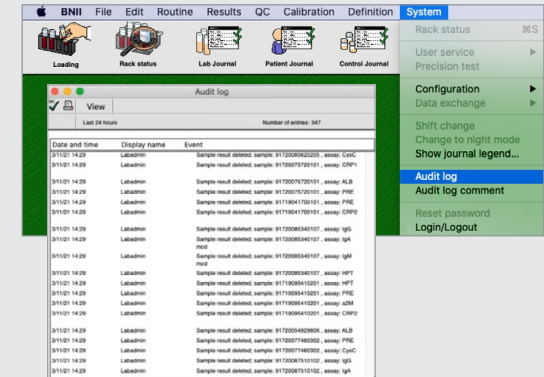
BNII File Edit Routine Results QC Calibration Definition System

Loading Rack status Lab Journal Patient Journal Control Journal

Rack status ⌘S
User service
Precision test
Configuration
Data exchange
Shift change
Change to night mode
Show journal legend...
Audit log
Audit log comment
Reset password
Login/Logout

Audit log

View

Last 24 hours Number of entries: 347

| Date and time | Display name | Event |
|---|---|---|
| 3/11/21 14:29 | Labadmin | Sample result deleted, sample: 917200856202055 , assay: CysC |
| 3/11/21 14:29 | Labadmin | Sample result deleted, sample: 917200757201011 , assay: CRP1 |
| 3/11/21 14:29 | Labadmin | Sample result deleted, sample: 917200757201011 , assay: ALB |
| 3/11/21 14:29 | Labadmin | Sample result deleted, sample: 917200757201011 , assay: PRE |
| 3/11/21 14:29 | Labadmin | Sample result deleted, sample: 917190417001011 , assay: PRE |
| 3/11/21 14:29 | Labadmin | Sample result deleted, sample: 917190417001011 , assay: CRP2 |
| 3/11/21 14:29 | Labadmin | Sample result deleted, sample: 917200853401071 , assay: IgG |
| 3/11/21 14:29 | Labadmin | Sample result deleted, sample: 917200853401071 , assay: IgA mod |
| 3/11/21 14:29 | Labadmin | Sample result deleted, sample: 917200853401071 , assay: IgM mod |
| 3/11/21 14:29 | Labadmin | Sample result deleted, sample: 917200853401071 , assay: HPT |
| 3/11/21 14:29 | Labadmin | Sample result deleted, sample: 917190954102011 , assay: HPT |
| 3/11/21 14:29 | Labadmin | Sample result deleted, sample: 917190954102011 , assay: PRE |
| 3/11/21 14:29 | Labadmin | Sample result deleted, sample: 917190954102011 , assay: a2M |
| 3/11/21 14:29 | Labadmin | Sample result deleted, sample: 917190954102011 , assay: CRP2 |
| 3/11/21 14:29 | Labadmin | Sample result deleted, sample: 917200549298061 , assay: ALB |
| 3/11/21 14:29 | Labadmin | Sample result deleted, sample: 917200774603021 , assay: PRE |
| 3/11/21 14:29 | Labadmin | Sample result deleted, sample: 917200774603021 , assay: CysC |
| 3/11/21 14:29 | Labadmin | Sample result deleted, sample: 917200875101021 , assay: IgG |
| 3/11/21 14:29 | Labadmin | Sample result deleted, sample: 917200875101021 , assay: IgA |